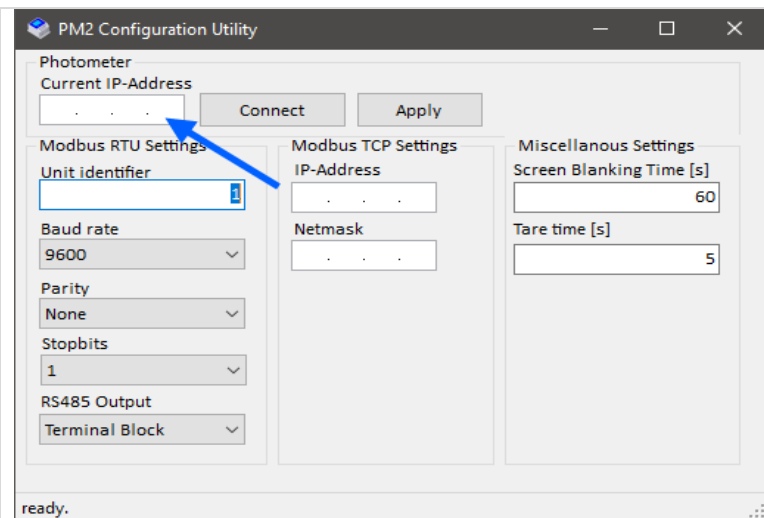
PM2 Configuration Utility

Photometer
Current IP-Address
. . .
Connect
Apply

Modbus RTU Settings
Unit identifier
1
Baud rate
9600
Parity
None
Stopbits
1
RS485 Output
Terminal Block

Modbus TCP Settings
IP-Address
. . .
Netmask
. . .

Miscellanous Settings
Screen Blanking Time [s]
60
Tare time [s]
5

ready.